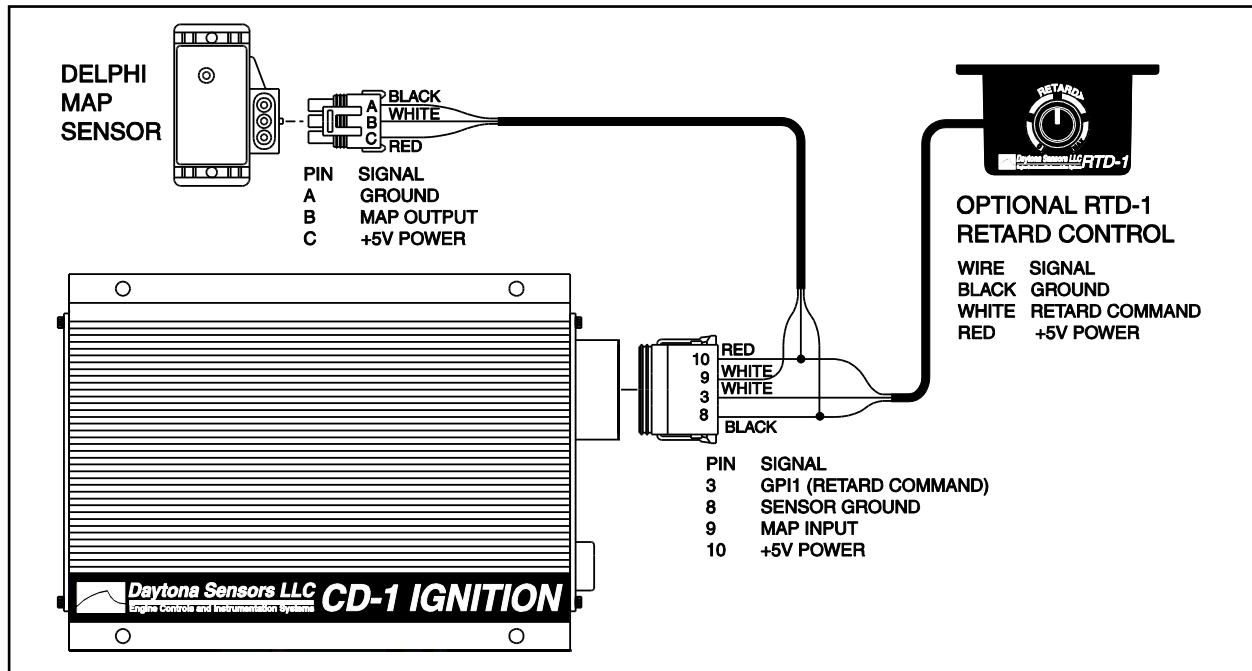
DELPHI MAP SENSOR

A
B
C
BLACK
WHITE
RED

| PIN | SIGNAL |
|---|---|
| A | GROUND |
| B | MAP OUTPUT |
| C | +5V POWER |

RETARD
Daytona Sensors LLC RTD-1

OPTIONAL RTD-1 RETARD CONTROL

| WIRE | SIGNAL |
|---|---|
| BLACK | GROUND |
| WHITE | RETARD COMMAND |
| RED | +5V POWER |

10 RED
9 WHITE
3 WHITE
8 BLACK

| PIN | SIGNAL |
|---|---|
| 3 | GPI1 (RETARD COMMAND) |
| 8 | SENSOR GROUND |
| 9 | MAP INPUT |
| 10 | +5V POWER |

Daytona Sensors LLC
Engine Controls and Instrumentation Systems
CD-1 IGNITION